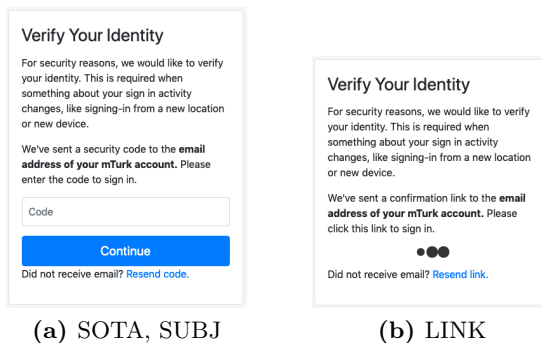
Verify Your Identity

For security reasons, we would like to verify your identity. This is required when something about your sign in activity changes, like signing-in from a new location or new device.

We've sent a security code to the **email address of your mTurk account.** Please enter the code to sign in.

Code

Continue

Did not receive email? Resend code.

**(a)** SOTA, SUBJ

Verify Your Identity

For security reasons, we would like to verify your identity. This is required when something about your sign in activity changes, like signing-in from a new location or new device.

We've sent a confirmation link to the **email address of your mTurk account.** Please click this link to sign in.

Did not receive email? Resend link.

**(b)** LINK